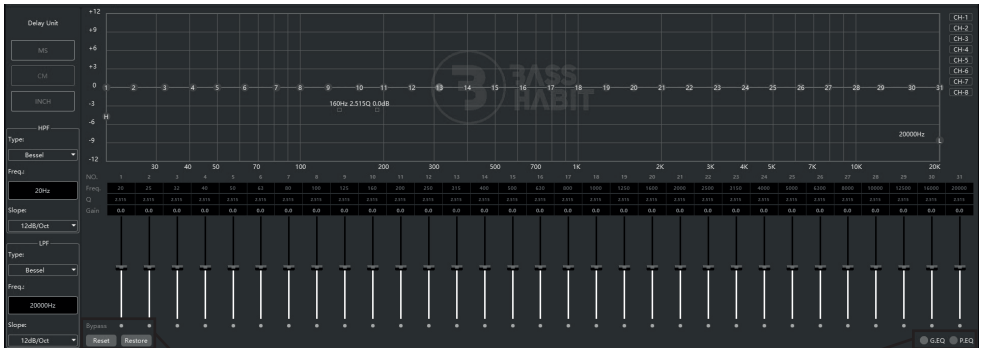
Delay Unit

MS

CM

INCH

HPF
Type:
Bessel
Freq.:
20Hz
Slope:
12dB/Oct

LPF
Type:
Bessel
Freq.:
20000Hz
Slope:
12dB/Oct

+12
+9
+6
+3
0
-3
-6
-9
-12

1 2 3 4 5 6 7 8 9 10 11 12 13 14 15 16 17 18 19 20 21 22 23 24 25 26 27 28 29 30 31

H

L

160Hz 2.515Q 0.0dB

20000Hz

BASS HABIT

30 40 50 70 100 200 300 500 700 1K 2K 3K 4K 5K 7K 10K 20K

CH-1
CH-2
CH-3
CH-4
CH-5
CH-6
CH-7
CH-8

| NO. | 1 | 2 | 3 | 4 | 5 | 6 | 7 | 8 | 9 | 10 | 11 | 12 | 13 | 14 | 15 | 16 | 17 | 18 | 19 | 20 | 21 | 22 | 23 | 24 | 25 | 26 | 27 | 28 | 29 | 30 | 31 |
|---|---|---|---|---|---|---|---|---|---|---|---|---|---|---|---|---|---|---|---|---|---|---|---|---|---|---|---|---|---|---|---|
| Freq. | 20 | 25 | 32 | 40 | 50 | 63 | 80 | 100 | 125 | 160 | 200 | 250 | 315 | 400 | 500 | 630 | 800 | 1000 | 1250 | 1600 | 2000 | 2500 | 3150 | 4000 | 5000 | 6300 | 8000 | 10000 | 12500 | 16000 | 20000 |
| Q | 2.515 | 2.515 | 2.515 | 2.515 | 2.515 | 2.515 | 2.515 | 2.515 | 2.515 | 2.515 | 2.515 | 2.515 | 2.515 | 2.515 | 2.515 | 2.515 | 2.515 | 2.515 | 2.515 | 2.515 | 2.515 | 2.515 | 2.515 | 2.515 | 2.515 | 2.515 | 2.515 | 2.515 | 2.515 | 2.515 | 2.515 |
| Gain | 0.0 | 0.0 | 0.0 | 0.0 | 0.0 | 0.0 | 0.0 | 0.0 | 0.0 | 0.0 | 0.0 | 0.0 | 0.0 | 0.0 | 0.0 | 0.0 | 0.0 | 0.0 | 0.0 | 0.0 | 0.0 | 0.0 | 0.0 | 0.0 | 0.0 | 0.0 | 0.0 | 0.0 | 0.0 | 0.0 | 0.0 |

Bypass
Reset Restore

G.EQ P.EQ